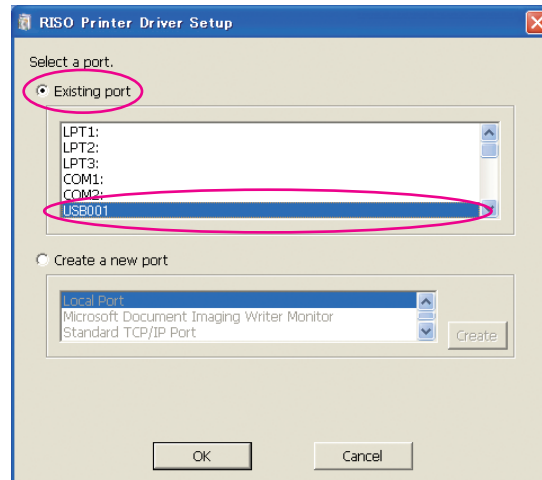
RISO Printer Driver Setup

Select a port.

Existing port

LPT1:
LPT2:
LPT3:
COM1:
COM2:
USB001

Create a new port

Local Port
Microsoft Document Imaging Writer Monitor
Standard TCP/IP Port

Create

OK

Cancel